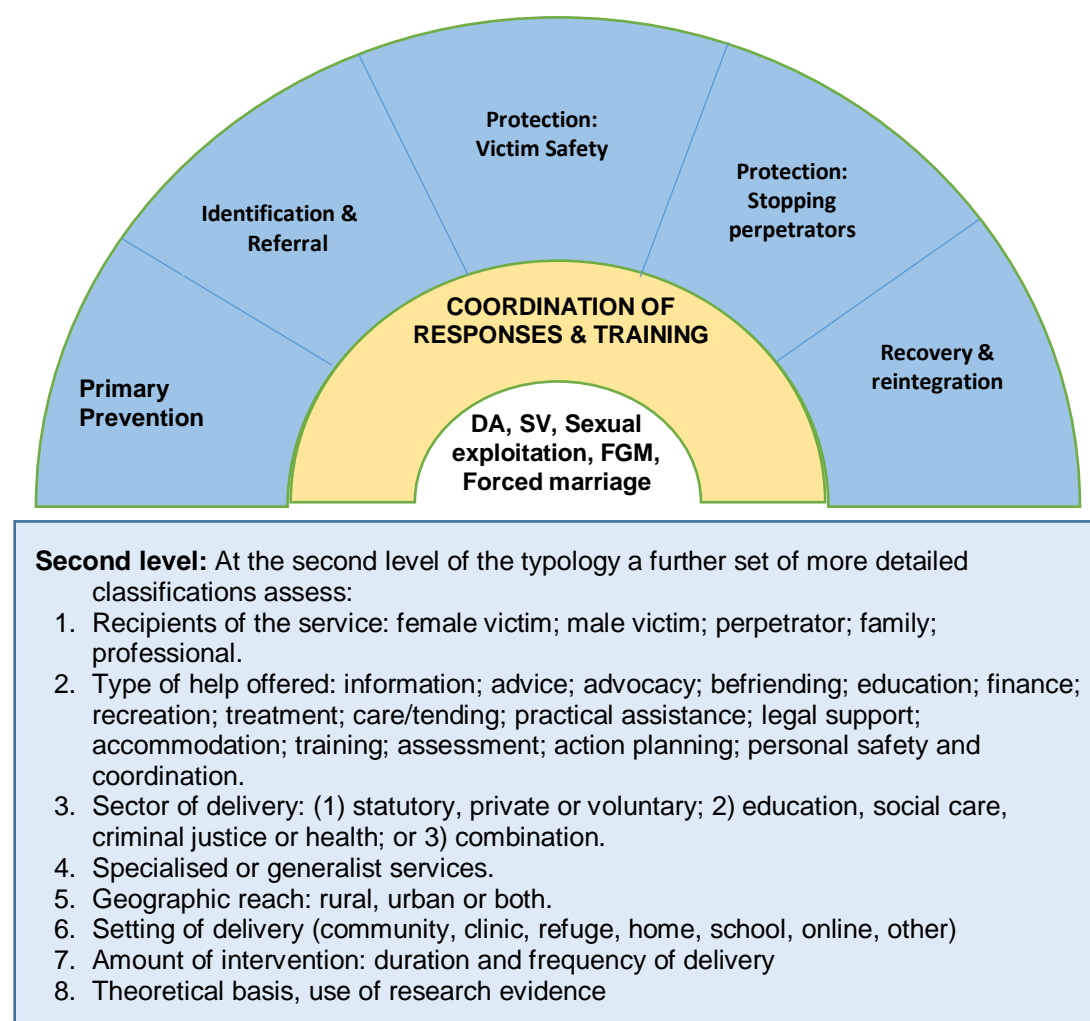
Primary Prevention

Identification & Referral

Protection: Victim Safety

Protection: Stopping perpetrators

Recovery & reintegration

COORDINATION OF RESPONSES & TRAINING

DA, SV, Sexual exploitation, FGM, Forced marriage

**Second level:** At the second level of the typology a further set of more detailed classifications assess:
1. Recipients of the service: female victim; male victim; perpetrator; family; professional.
2. Type of help offered: information; advice; advocacy; befriending; education; finance; recreation; treatment; care/tending; practical assistance; legal support; accommodation; training; assessment; action planning; personal safety and coordination.
3. Sector of delivery: (1) statutory, private or voluntary; 2) education, social care, criminal justice or health; or 3) combination.
4. Specialised or generalist services.
5. Geographic reach: rural, urban or both.
6. Setting of delivery (community, clinic, refuge, home, school, online, other)
7. Amount of intervention: duration and frequency of delivery
8. Theoretical basis, use of research evidence